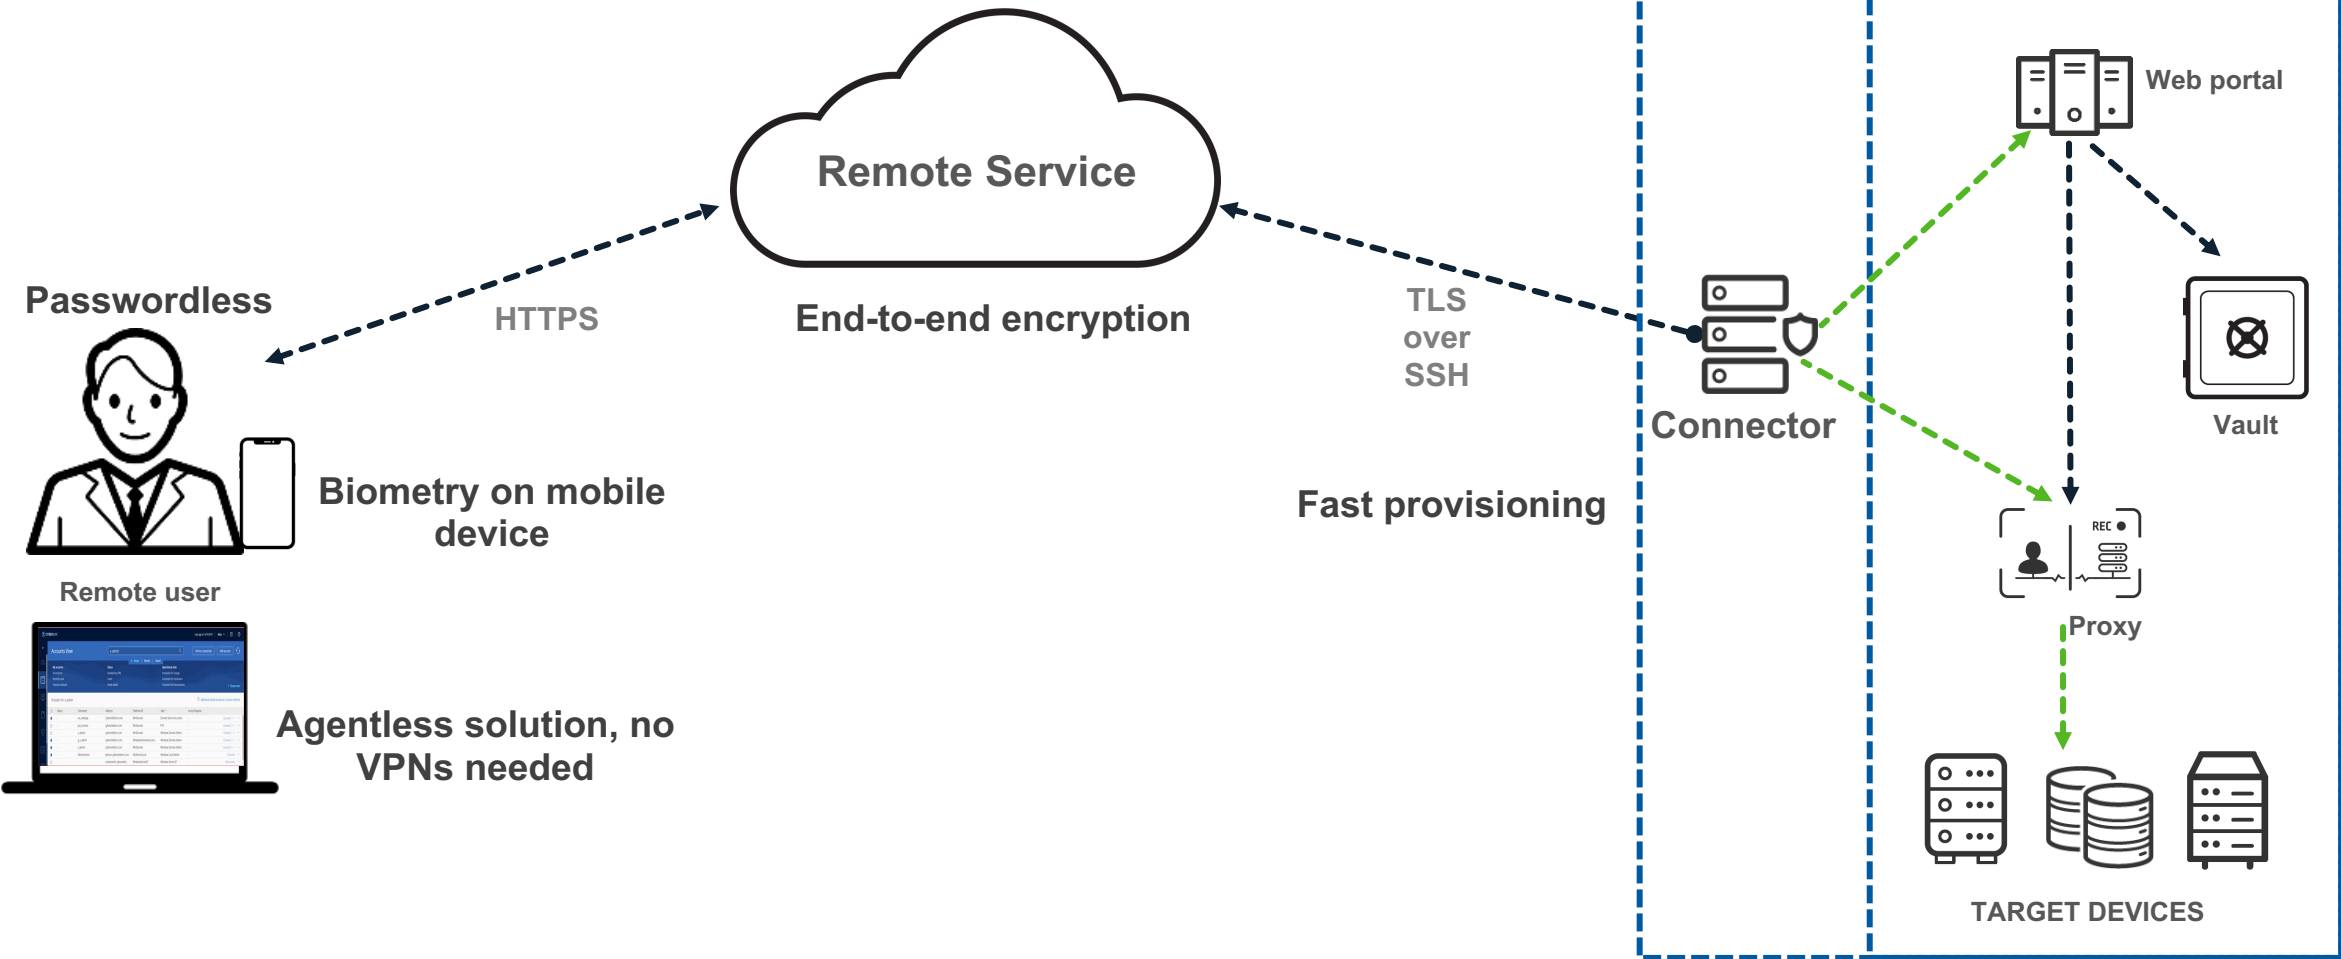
Remote Service

Passwordless

HTTPS

End-to-end encryption

TLS over SSH

Web portal

Vault

Connector

Biometry on mobile device

Remote user

Fast provisioning

REC

Proxy

Agentless solution, no VPNs needed

TARGET DEVICES